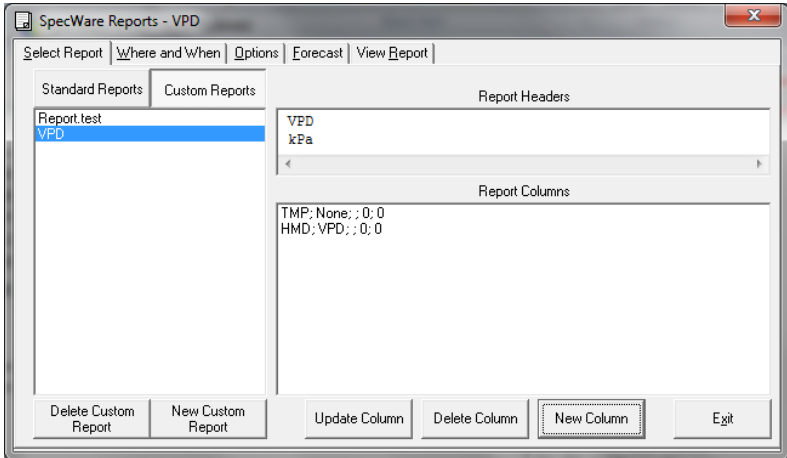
SpecWare Reports - VPD

Select Report | Where and When | Options | Forecast | View Report

Standard Reports | Custom Reports

Report.test
VPD

Report Headers

VPD
kPa

Report Columns

TMP; None; ; 0; 0
HMD; VPD; ; 0; 0

Delete Custom Report | New Custom Report | Update Column | Delete Column | New Column | Exit